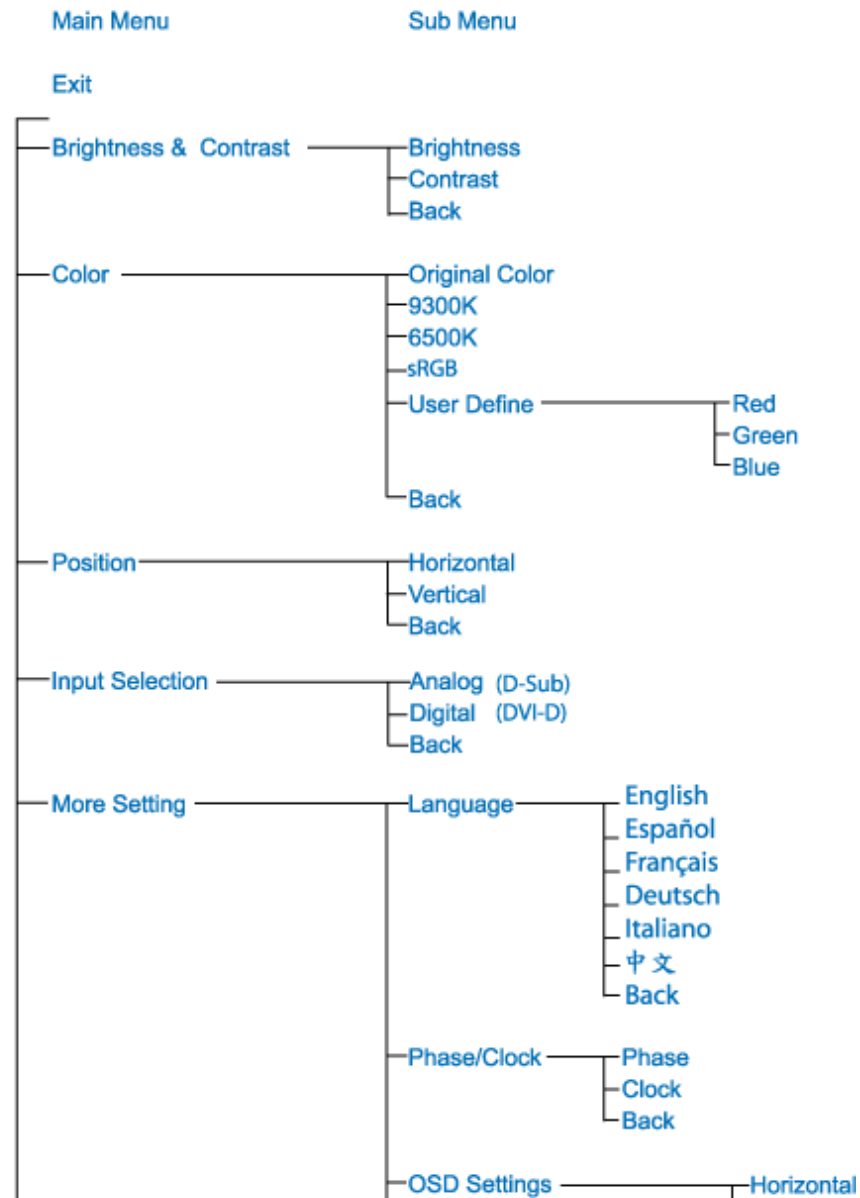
Main Menu

Sub Menu

Exit

Brightness & Contrast

Brightness
Contrast
Back

Color

Original Color
9300K
6500K
sRGB
User Define

Red
Green
Blue

Back

Position

Horizontal
Vertical
Back

Input Selection

Analog (D-Sub)
Digital (DVI-D)
Back

More Setting

Language

English
Español
Français
Deutsch
Italiano
中文
Back

Phase/Clock

Phase
Clock
Back

OSD Settings

Horizontal